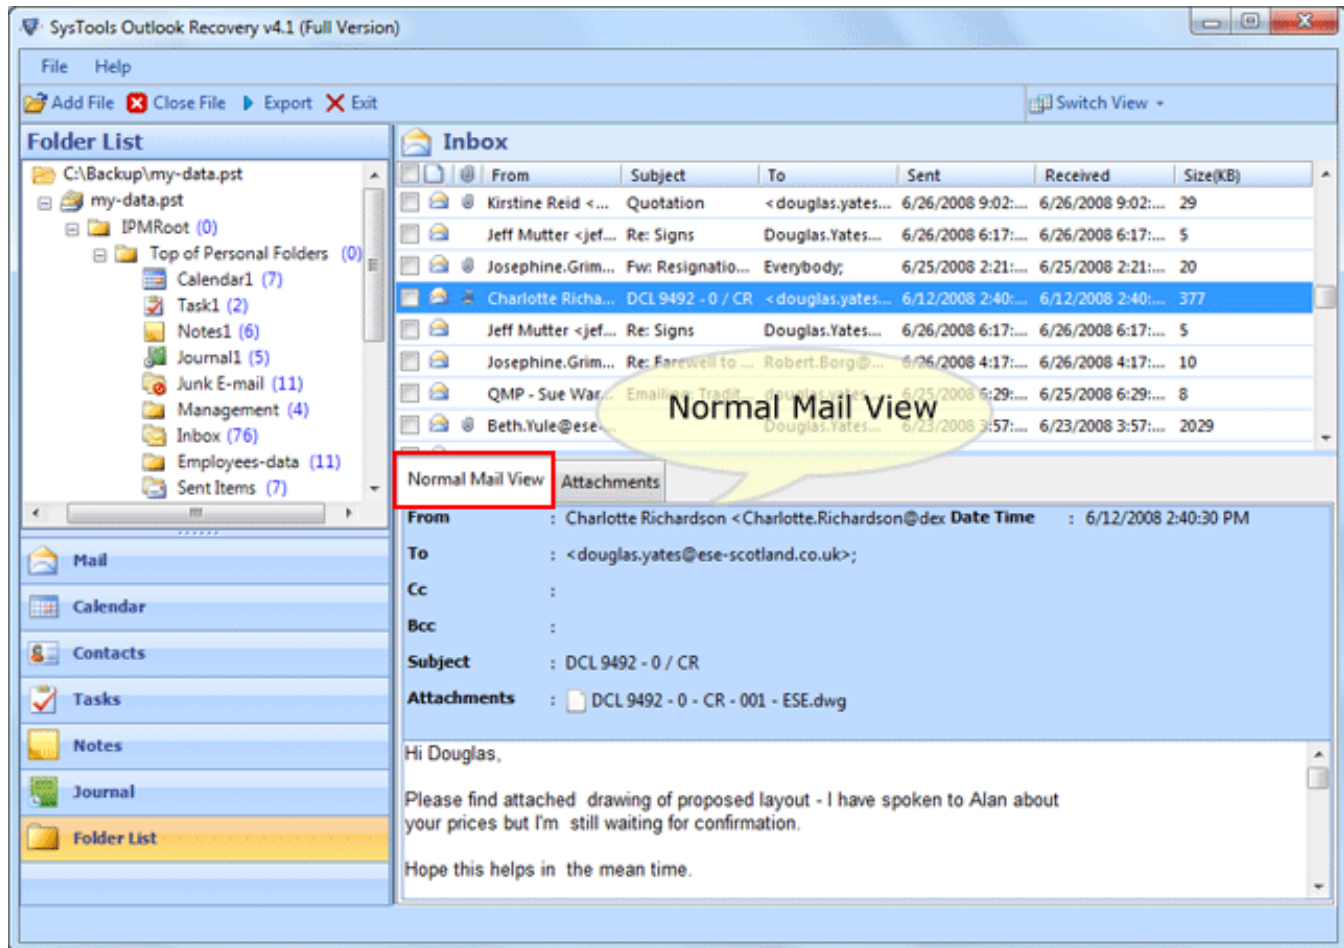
SysTools Outlook Recovery v4.1 (Full Version)

File Help

Add File Close File Export Exit Switch View

Folder List

C:\Backup\my-data.pst
my-data.pst
IPMRoot (0)
Top of Personal Folders (0)
Calendar1 (7)
Task1 (2)
Notes1 (6)
Journal1 (5)
Junk E-mail (11)
Management (4)
Inbox (76)
Employees-data (11)
Sent Items (7)

Mail
Calendar
Contacts
Tasks
Notes
Journal
Folder List

Inbox

| From | Subject | To | Sent | Received | Size(KB) |
|---|---|---|---|---|---|
| Kirstine Reid <... | Quotation | <douglas.yates... | 6/26/2008 9:02:... | 6/26/2008 9:02:... | 29 |
| Jeff Mutter <jef... | Re: Signs | Douglas.Yates... | 6/26/2008 6:17:... | 6/26/2008 6:17:... | 5 |
| Josephine.Grim... | Fw: Resignatio... | Everybody; | 6/25/2008 2:21:... | 6/25/2008 2:21:... | 20 |
| Charlotte Richa... | DCL 9492 - 0 / CR | <douglas.yates... | 6/12/2008 2:40:... | 6/12/2008 2:40:... | 377 |
| Jeff Mutter <jef... | Re: Signs | Douglas.Yates... | 6/26/2008 6:17:... | 6/26/2008 6:17:... | 5 |
| Josephine.Grim... | Re: Farewell to ... | Robert.Borg@... | 6/26/2008 4:17:... | 6/26/2008 4:17:... | 10 |
| QMP - Sue War... | Emailing: Tradit... | douglas.yates... | 6/25/2008 6:29:... | 6/25/2008 6:29:... | 8 |
| Beth.Yule@ese... | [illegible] | Douglas.Yates... | 6/23/2008 3:57:... | 6/23/2008 3:57:... | 2029 |

Normal Mail View

Normal Mail View Attachments

From : Charlotte Richardson <Charlotte.Richardson@dex Date Time : 6/12/2008 2:40:30 PM
To : <douglas.yates@ese-scotland.co.uk>;
Cc :
Bcc :
Subject : DCL 9492 - 0 / CR
Attachments : DCL 9492 - 0 - CR - 001 - ESE.dwg

Hi Douglas,

Please find attached drawing of proposed layout - I have spoken to Alan about your prices but I'm still waiting for confirmation.

Hope this helps in the mean time.